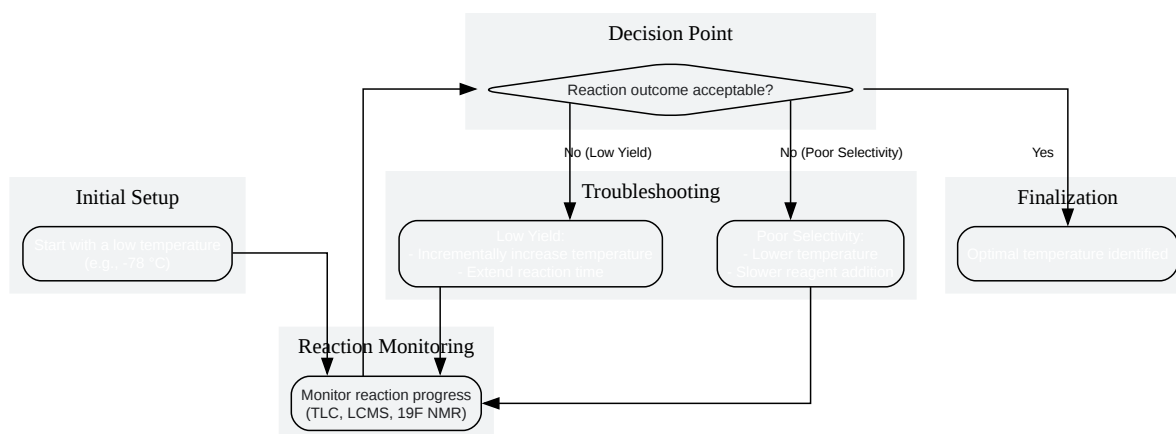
Decision Point

Reaction outcome acceptable?

No (Low Yield)

No (Poor Selectivity)

Yes

Initial Setup

Start with a low temperature (e.g., -78 °C)

Troubleshooting

Low Yield: - Incrementally increase temperature - Extend reaction time

Poor Selectivity: - Lower temperature - Slower reagent addition

Finalization

Optimal temperature identified

Reaction Monitoring

Monitor reaction progress (TLC, LCMS, 19F NMR)